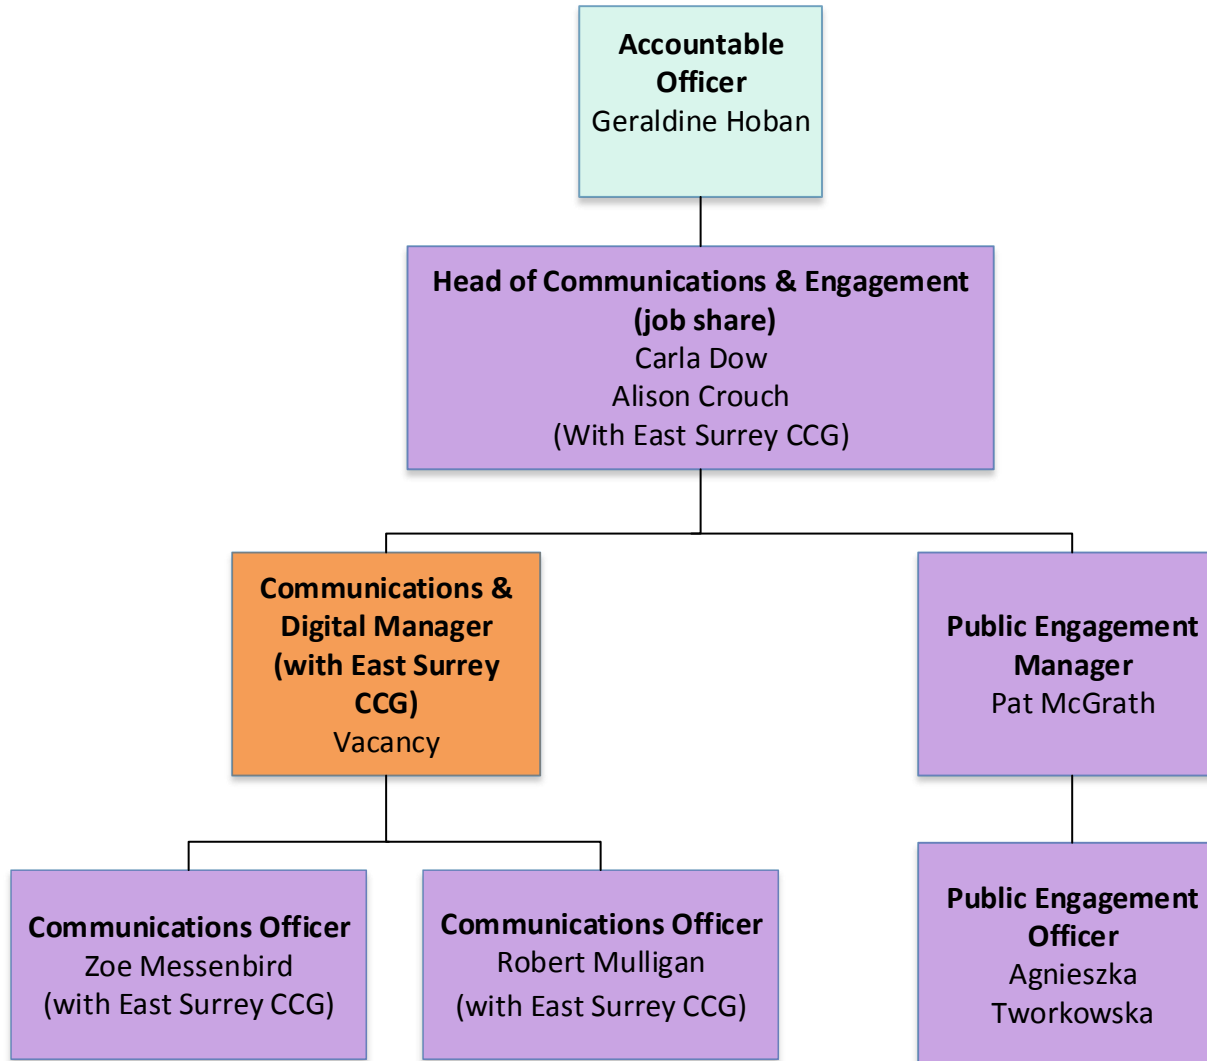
**Accountable Officer**
Geraldine Hoban

**Head of Communications & Engagement (job share)**
Carla Dow
Alison Crouch
(With East Surrey CCG)

**Communications & Digital Manager (with East Surrey CCG)**
Vacancy

**Public Engagement Manager**
Pat McGrath

**Communications Officer**
Zoe Messenbird
(with East Surrey CCG)

**Communications Officer**
Robert Mulligan
(with East Surrey CCG)

**Public Engagement Officer**
Agnieszka Tworkowska